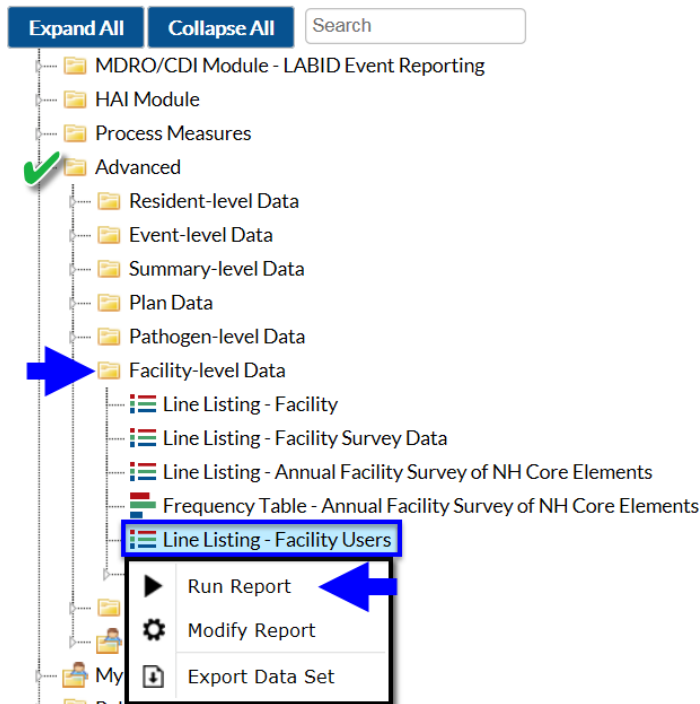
Expand All Collapse All Search

MDRO/CDI Module - LABID Event Reporting
HAI Module
Process Measures
Advanced
Resident-level Data
Event-level Data
Summary-level Data
Plan Data
Pathogen-level Data
Facility-level Data
Line Listing - Facility
Line Listing - Facility Survey Data
Line Listing - Annual Facility Survey of NH Core Elements
Frequency Table - Annual Facility Survey of NH Core Elements
Line Listing - Facility Users
Run Report
Modify Report
Export Data Set
My